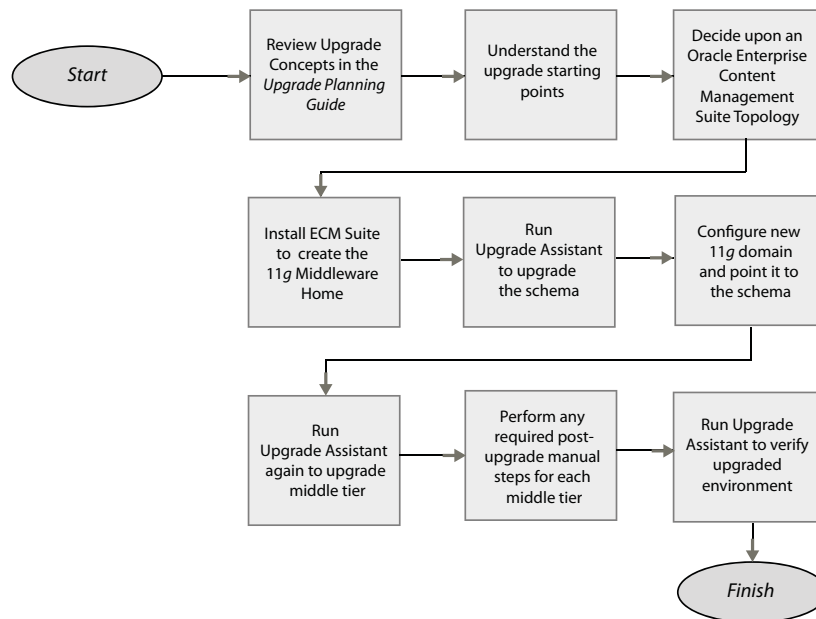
Start

Review Upgrade Concepts in the Upgrade Planning Guide

Understand the upgrade starting points

Decide upon an Oracle Enterprise Content Management Suite Topology

Install ECM Suite to create the 11g Middleware Home

Run Upgrade Assistant to upgrade the schema

Configure new 11g domain and point it to the schema

Run Upgrade Assistant again to upgrade middle tier

Perform any required post-upgrade manual steps for each middle tier

Run Upgrade Assistant to verify upgraded environment

Finish